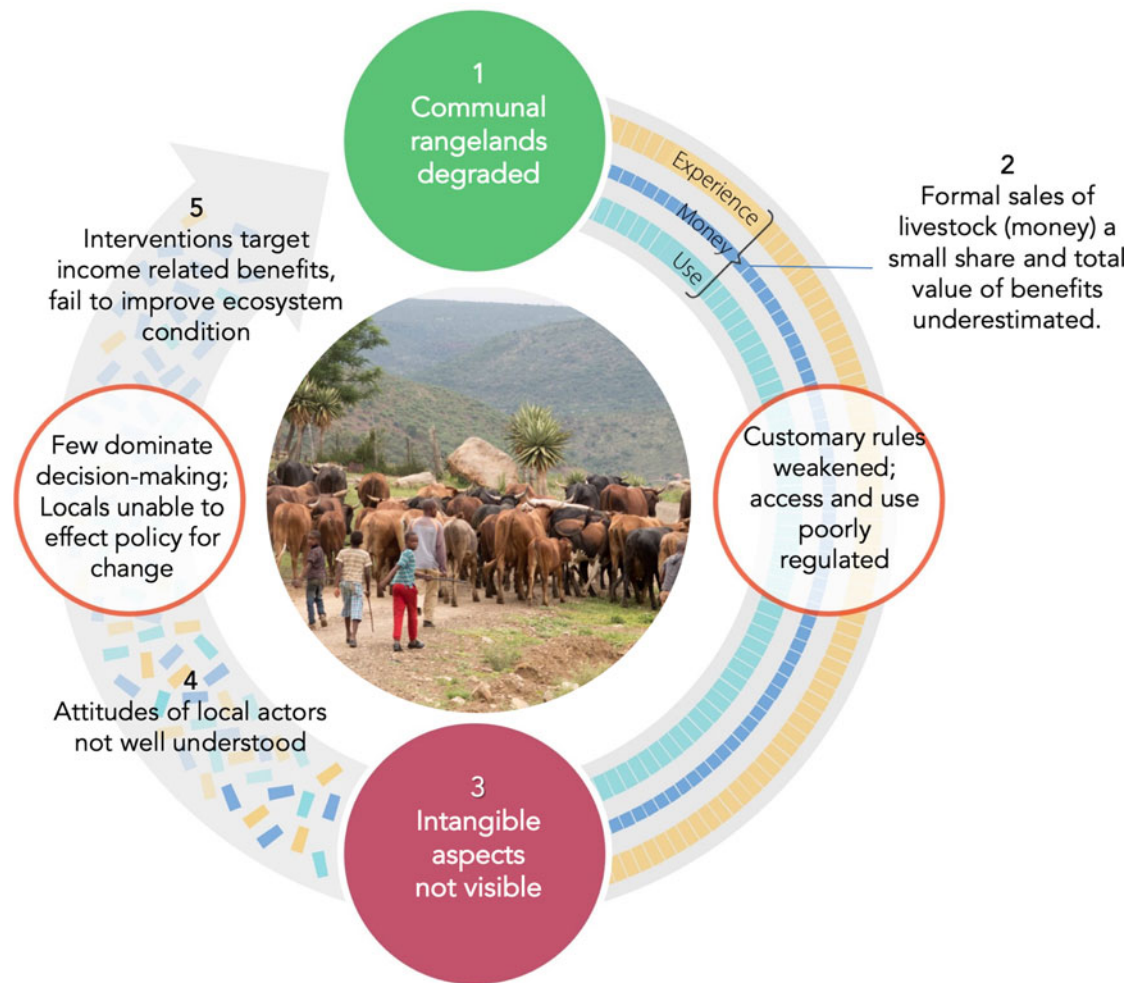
1
Communal rangelands degraded

Experience
Money
Use

2
Formal sales of livestock (money) a small share and total value of benefits underestimated.

5
Interventions target income related benefits, fail to improve ecosystem condition

Few dominate decision-making; Locals unable to effect policy for change

Customary rules weakened; access and use poorly regulated

4
Attitudes of local actors not well understood

3
Intangible aspects not visible